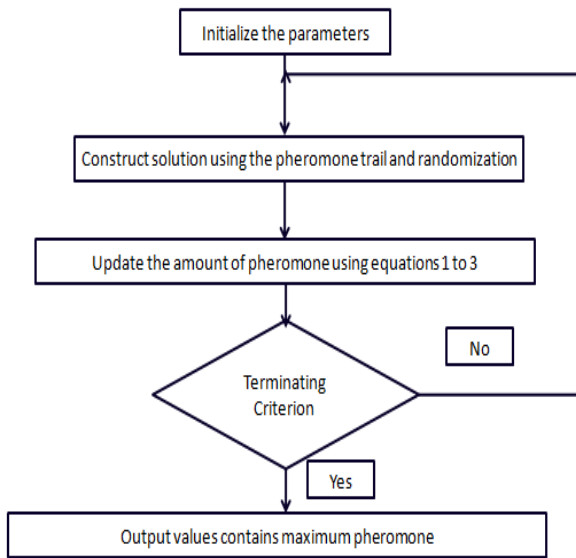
Initialize the parameters

Construct solution using the pheromone trail and randomization

Update the amount of pheromone using equations 1 to 3

No

Terminating Criterion

Yes

Output values contains maximum pheromone